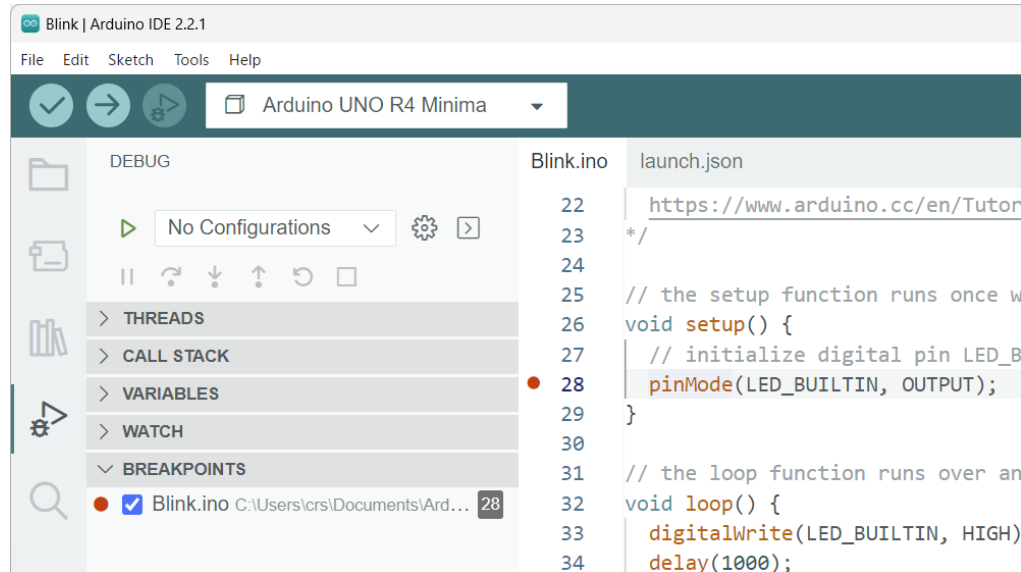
Blink | Arduino IDE 2.2.1

File Edit Sketch Tools Help

Arduino UNO R4 Minima

DEBUG

No Configurations

THREADS
CALL STACK
VARIABLES
WATCH
BREAKPOINTS

Blink.ino C:\Users\crs\Documents\Ard... 28

Blink.ino launch.json

22 https://www.arduino.cc/en/Tutor
23 */
24
25 // the setup function runs once w
26 void setup() {
27 // initialize digital pin LED_B
28 pinMode(LED_BUILTIN, OUTPUT);
29 }
30
31 // the loop function runs over an
32 void loop() {
33 digitalWrite(LED_BUILTIN, HIGH)
34 delay(1000);